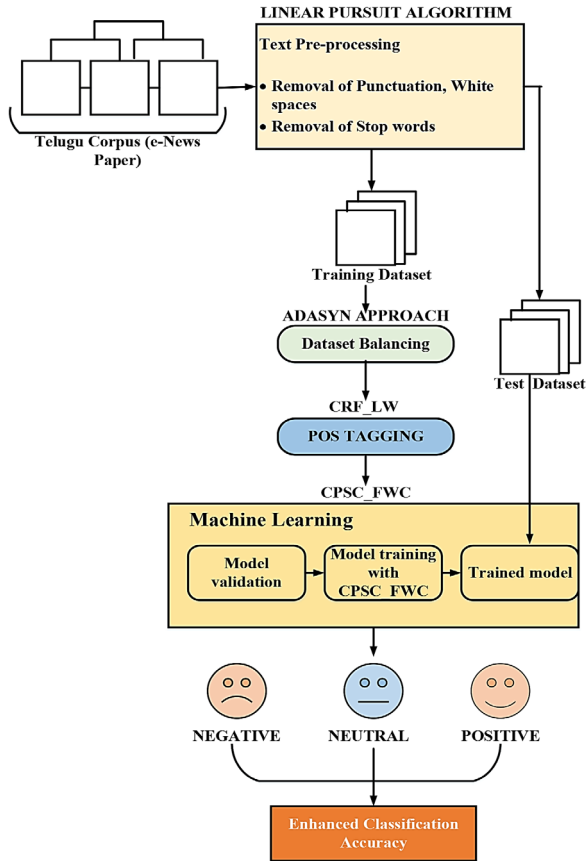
LINEAR PURSUIT ALGORITHM

Text Pre-processing

• Removal of Punctuation, White spaces

• Removal of Stop words

Telugu Corpus (e-News Paper)

Training Dataset

ADASYN APPROACH

Dataset Balancing

Test Dataset

CRF_LW

POS TAGGING

CPSC_FWC

Machine Learning

Model validation

Model training with CPSC_FWC

Trained model

NEGATIVE

NEUTRAL

POSITIVE

Enhanced Classification Accuracy